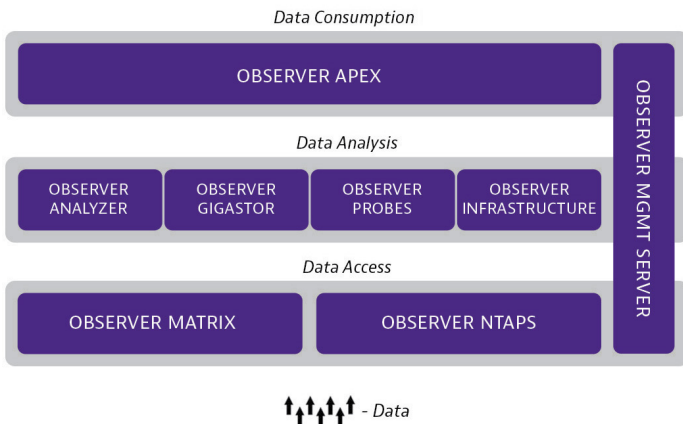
Data Consumption

OBSERVER APEX

OBSERVER MGMT SERVER

Data Analysis

OBSERVER ANALYZER

OBSERVER GIGASTOR

OBSERVER PROBES

OBSERVER INFRASTRUCTURE

Data Access

OBSERVER MATRIX

OBSERVER NTAPS

- Data